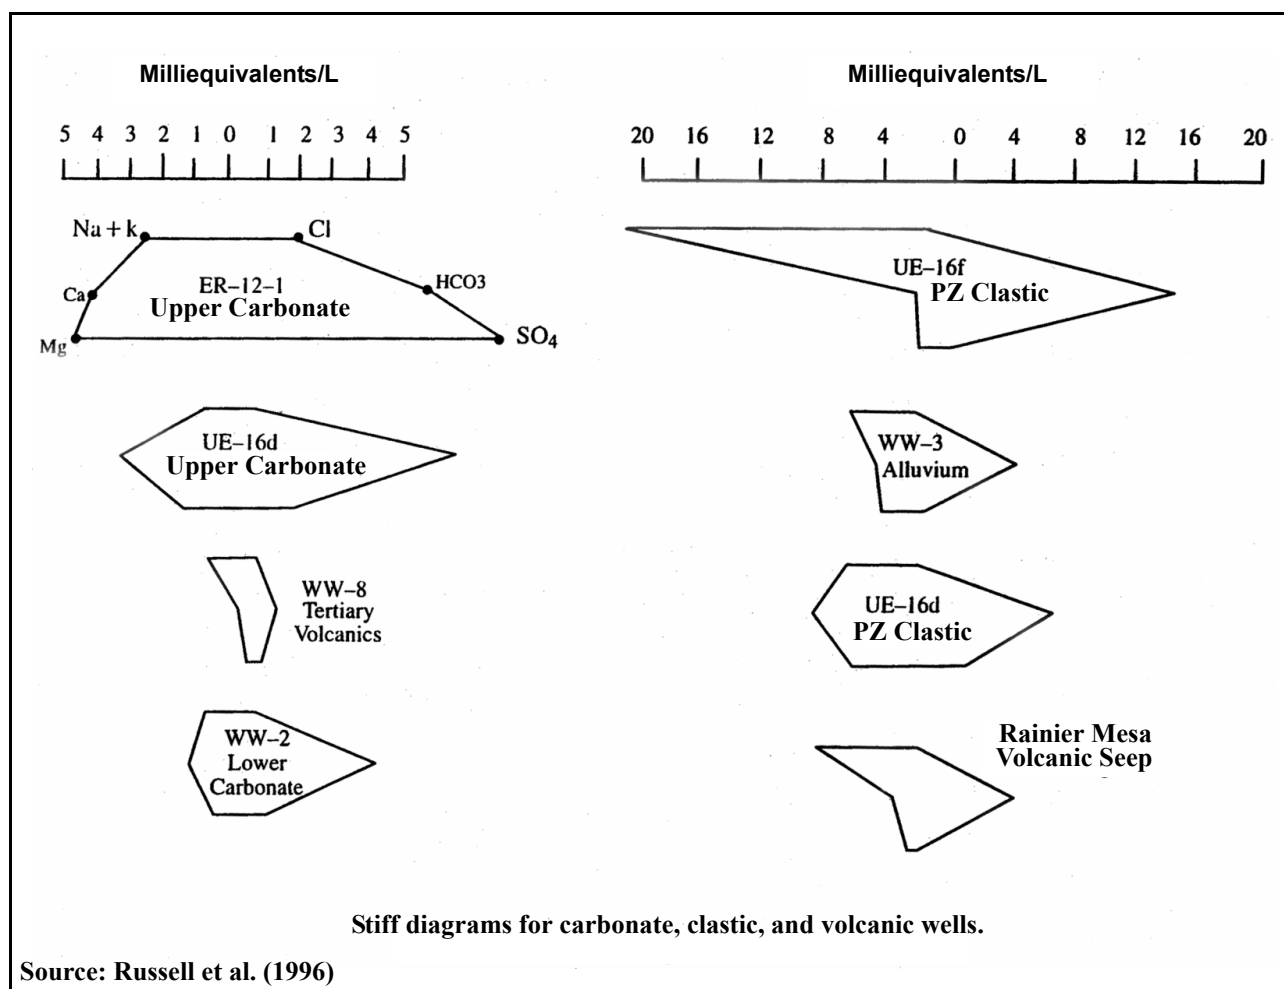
Milliequivalents/L

5 4 3 2 1 0 1 2 3 4 5

Na + k

Cl

Ca

HCO3

Mg

$SO_4$

ER–12–1
Upper Carbonate

UE–16d
Upper Carbonate

WW–8
Tertiary
Volcanics

WW–2
Lower
Carbonate

Milliequivalents/L

20 16 12 8 4 0 4 8 12 16 20

UE–16f
PZ Clastic

WW–3
Alluvium

UE–16d
PZ Clastic

Rainier Mesa
Volcanic Seep

Stiff diagrams for carbonate, clastic, and volcanic wells.

Source: Russell et al. (1996)